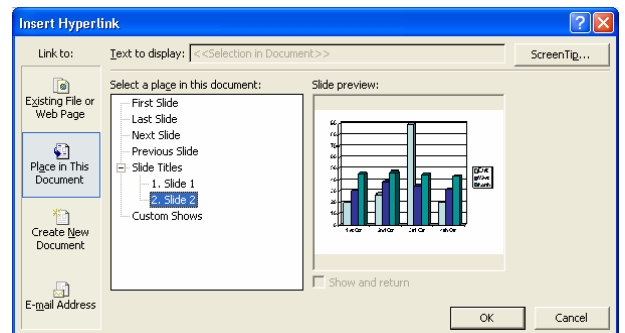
Insert Hyperlink

Link to:

Text to display: <<Selection in Document>>

ScreenTip...

Existing File or Web Page

Place in This Document

Create New Document

E-mail Address

Select a place in this document:

First Slide
Last Slide
Next Slide
Previous Slide
Slide Titles
1. Slide 1
2. Slide 2
Custom Shows

Slide preview:

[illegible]

Show and return

OK

Cancel